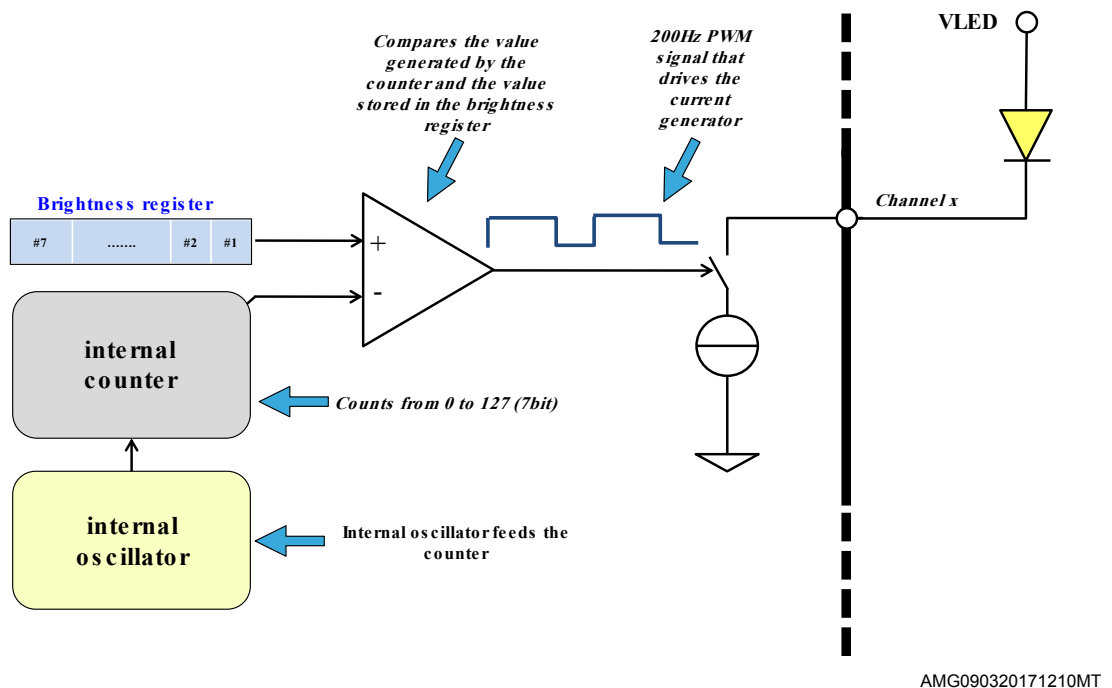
Compares the value generated by the counter and the value stored in the brightness register

200Hz PWM signal that drives the current generator

VLED

Brightness register

| #7 | ....... | #2 | #1 |
|---|---|---|---|

+

-

Channel x

internal counter

Counts from 0 to 127 (7bit)

internal oscillator

Internal oscillator feeds the counter

AMG090320171210MT